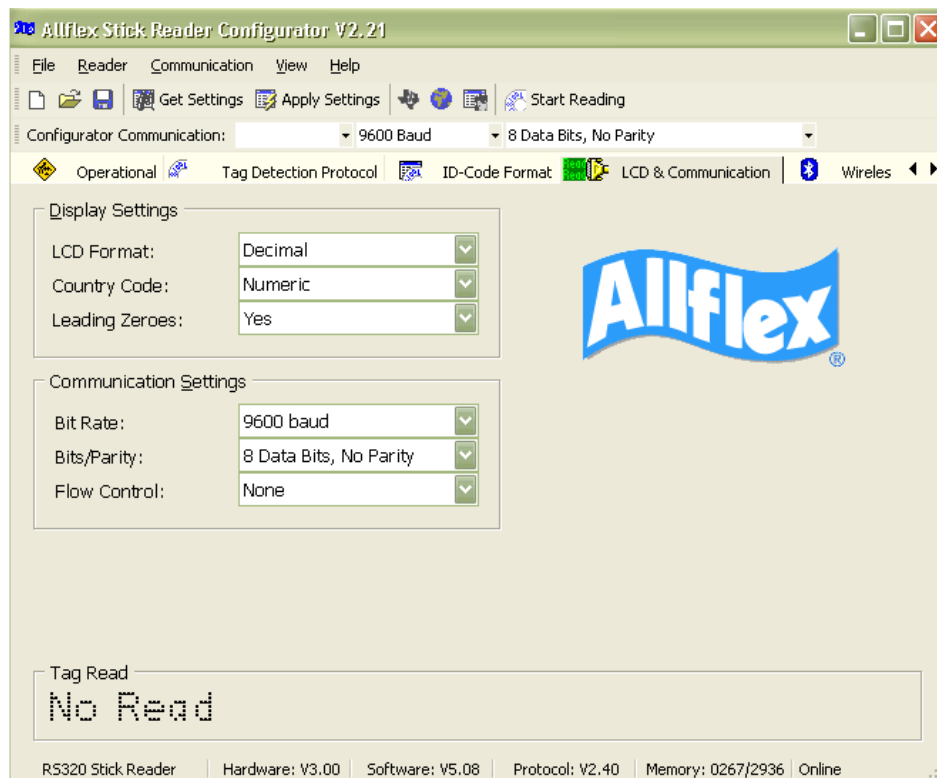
Allflex Stick Reader Configurator V2.21

File Reader Communication View Help

Get Settings Apply Settings Start Reading

Configurator Communication: 9600 Baud 8 Data Bits, No Parity

Operational Tag Detection Protocol ID-Code Format LCD & Communication Wireles

Display Settings

LCD Format: Decimal

Country Code: Numeric

Leading Zeroes: Yes

Communication Settings

Bit Rate: 9600 baud

Bits/Parity: 8 Data Bits, No Parity

Flow Control: None

Allflex®

Tag Read

No Read

RS320 Stick Reader | Hardware: V3.00 | Software: V5.08 | Protocol: V2.40 | Memory: 0267/2936 | Online